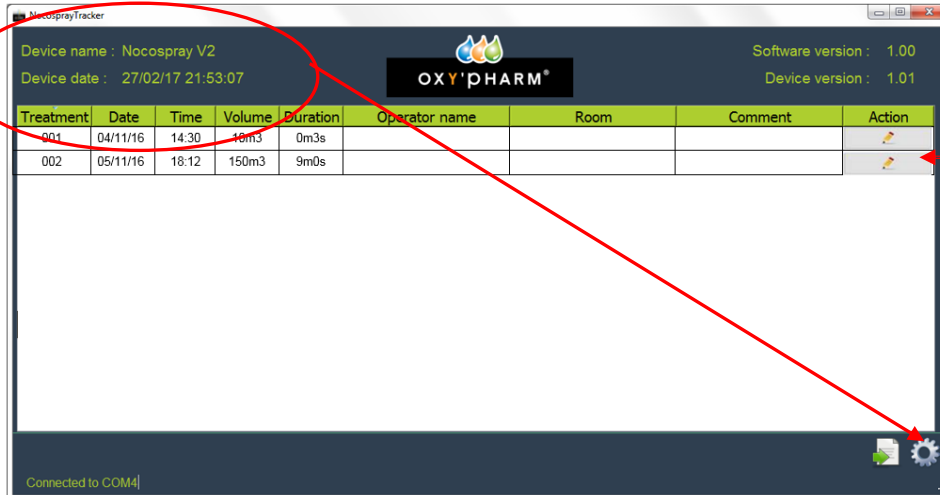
NocosprayTracker

Device name : Nocospray V2
Device date : 27/02/17 21:53:07

OXY'PHARM®

Software version : 1.00
Device version : 1.01

| Treatment | Date | Time | Volume | Duration | Operator name | Room | Comment | Action |
|---|---|---|---|---|---|---|---|---|
| 001 | 04/11/16 | 14:30 | 10m3 | 0m3s | | | | |
| 002 | 05/11/16 | 18:12 | 150m3 | 9m0s | | | | |

Connected to COM4